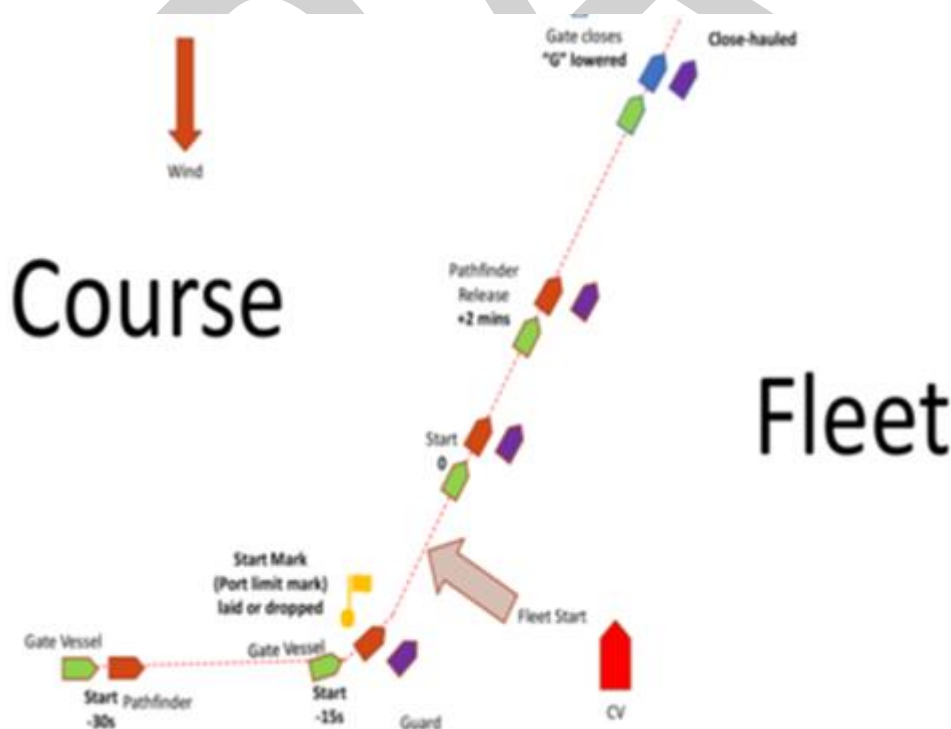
Gate closes
"G" lowered

Close-hauled

Wind

Course

Pathfinder
Release
+2 mins

Fleet

Start
0

Start Mark
(Port limit mark)
laid or dropped

Fleet Start

Gate Vessel

Gate Vessel

Start
-30s

Pathfinder

Start
-15s

Guard

CV